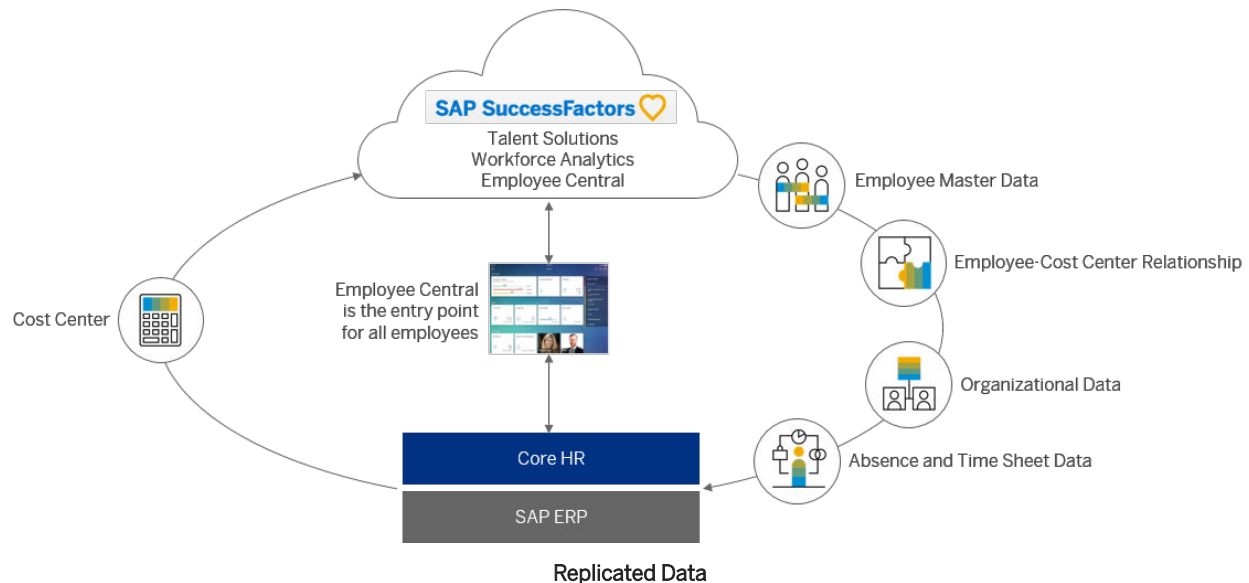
SAP SuccessFactors

Talent Solutions
Workforce Analytics
Employee Central

Employee Master Data

Employee-Cost Center Relationship

Cost Center

Employee Central is the entry point for all employees

Organizational Data

Absence and Time Sheet Data

Core HR

SAP ERP

Replicated Data